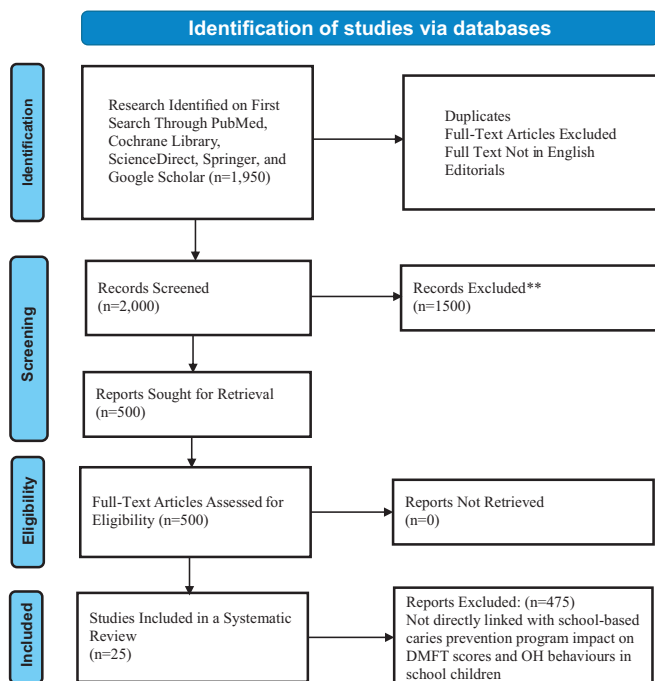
Identification of studies via databases

Identification

Research Identified on First Search Through PubMed, Cochrane Library, ScienceDirect, Springer, and Google Scholar (n=1,950)

Duplicates
Full-Text Articles Excluded
Full Text Not in English
Editorials

Screening

Records Screened
(n=2,000)

Records Excluded**
(n=1500)

Reports Sought for Retrieval
(n=500)

Eligibility

Full-Text Articles Assessed for Eligibility (n=500)

Reports Not Retrieved
(n=0)

Included

Studies Included in a Systematic Review
(n=25)

Reports Excluded: (n=475)
Not directly linked with school-based caries prevention program impact on DMFT scores and OH behaviours in school children